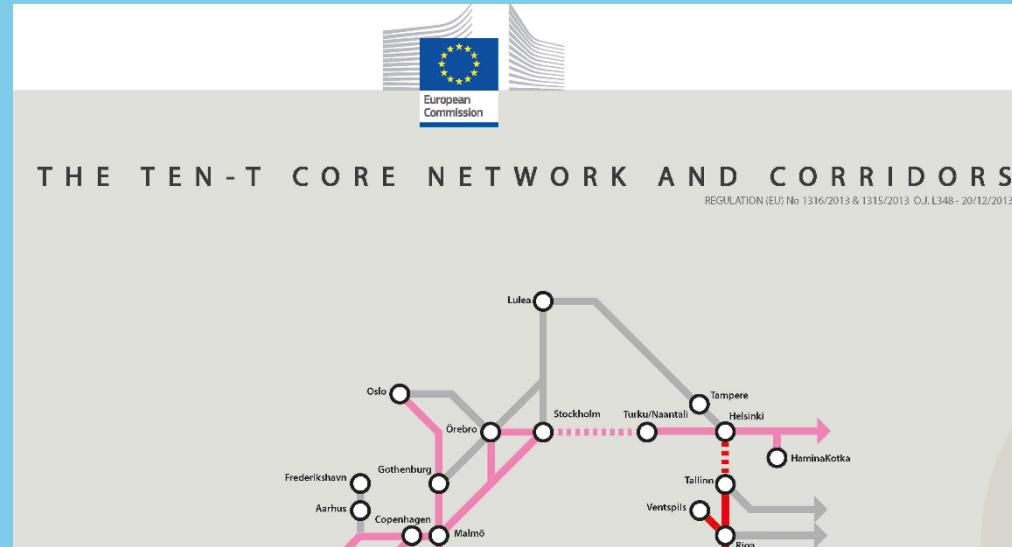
European Commission

THE TEN-T CORE NETWORK AND CORRIDORS

REGULATION (EU) No 1316/2013 & 1315/2013 O.J. L348 - 20/12/2013

Lulea

Oslo

Örebro

Stockholm

Turku/Naantali

Tampere

Helsinki

HaminaKotka

Frederikshavn

Gothenburg

Aarhus

Copenhagen

Malmö

Tallinn

Ventspils

Riga